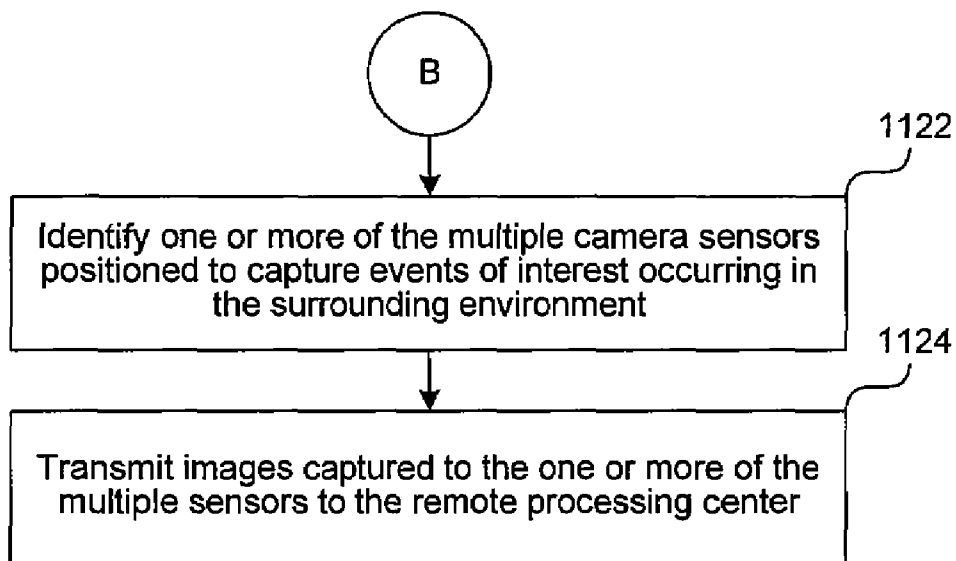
B

1122

Identify one or more of the multiple camera sensors positioned to capture events of interest occurring in the surrounding environment

1124

Transmit images captured to the one or more of the multiple sensors to the remote processing center